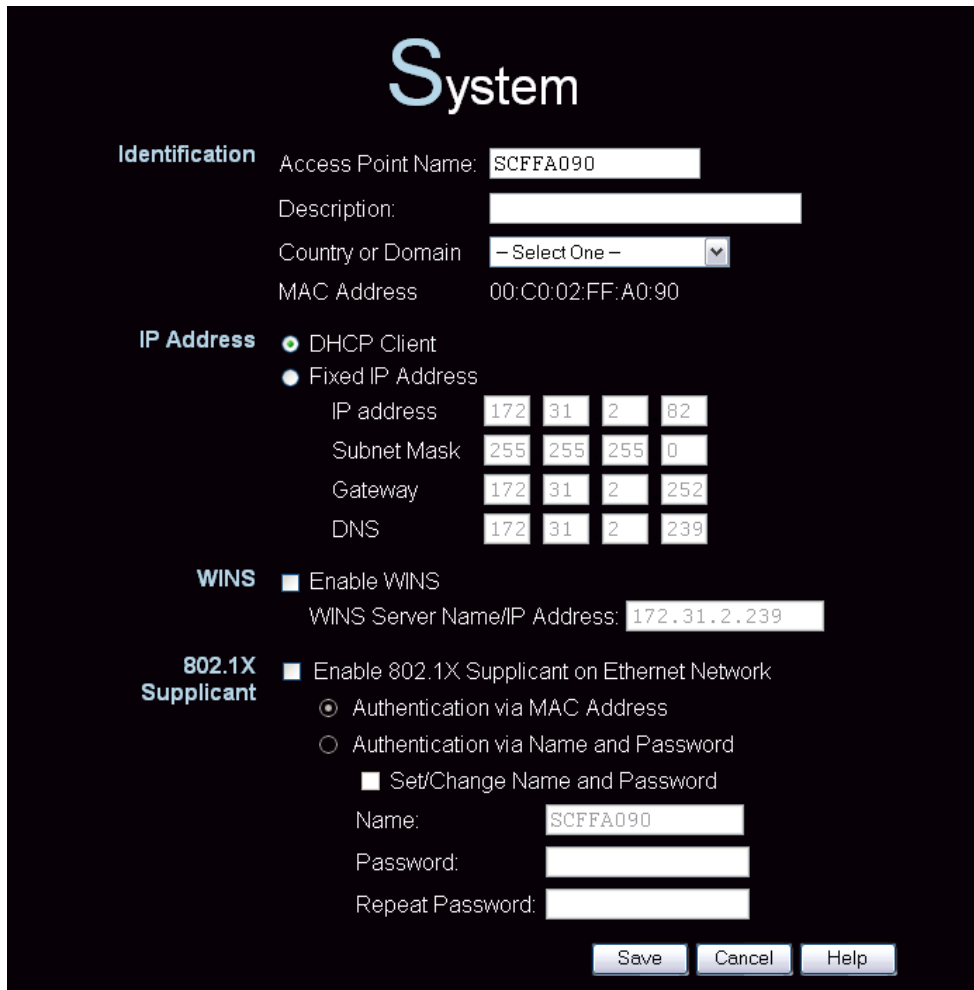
System

Identification
Access Point Name: SCFFA090
Description:
Country or Domain – Select One –
MAC Address 00:C0:02:FF:A0:90

IP Address
DHCP Client
Fixed IP Address
IP address 172 31 2 82
Subnet Mask 255 255 255 0
Gateway 172 31 2 252
DNS 172 31 2 239

WINS
Enable WINS
WINS Server Name/IP Address: 172.31.2.239

802.1X Supplicant
Enable 802.1X Supplicant on Ethernet Network
Authentication via MAC Address
Authentication via Name and Password
Set/Change Name and Password
Name: SCFFA090
Password:
Repeat Password:

Save Cancel Help